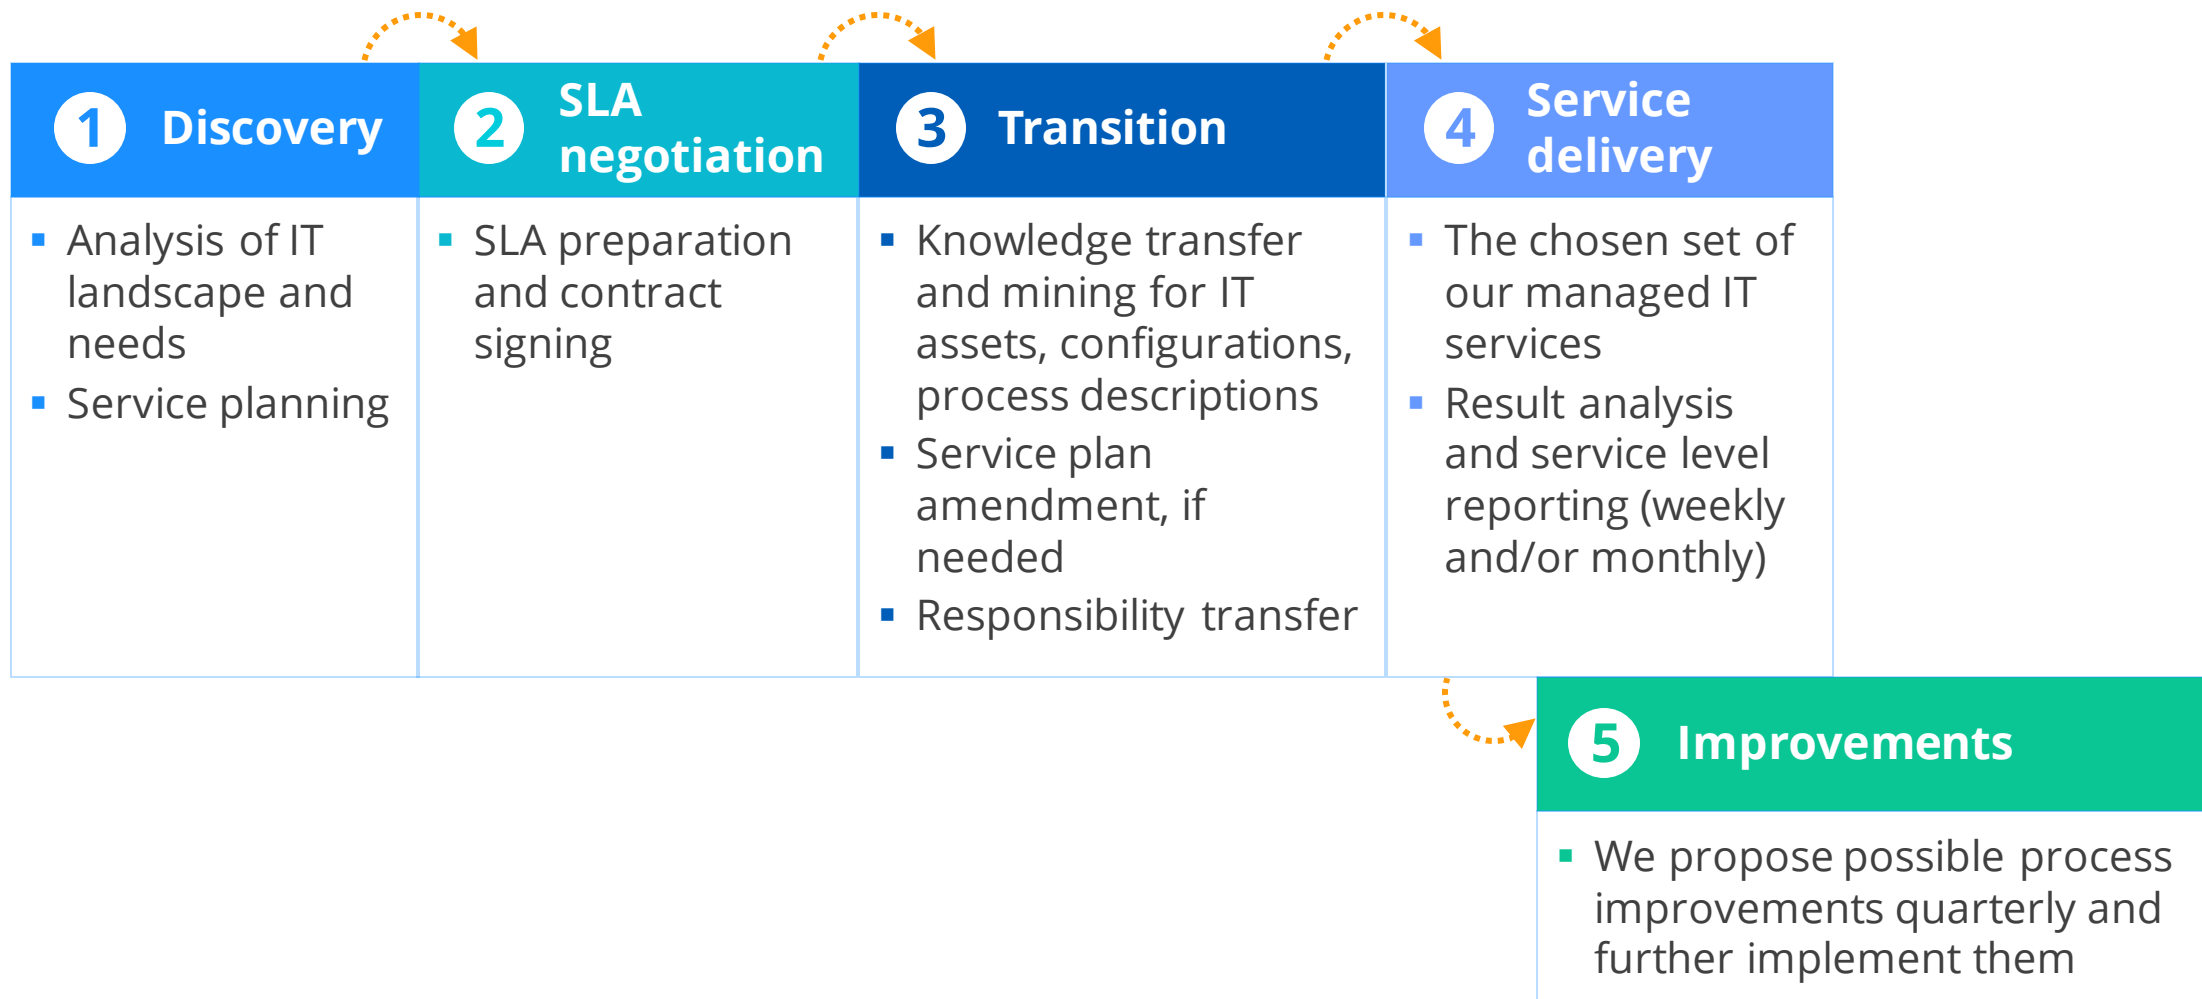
1 Discovery

- Analysis of IT landscape and needs
- Service planning

2 SLA negotiation

- SLA preparation and contract signing

3 Transition

- Knowledge transfer and mining for IT assets, configurations, process descriptions
- Service plan amendment, if needed
- Responsibility transfer

4 Service delivery

- The chosen set of our managed IT services
- Result analysis and service level reporting (weekly and/or monthly)

5 Improvements

- We propose possible process improvements quarterly and further implement them